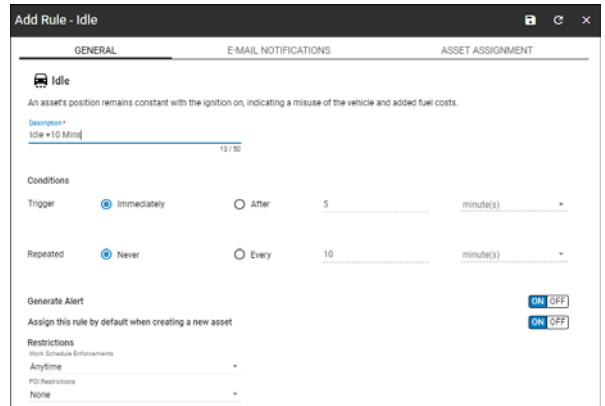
Add Rule - Idle

GENERAL E-MAIL NOTIFICATIONS ASSET ASSIGNMENT

Idle

An asset's position remains constant with the ignition on, indicating a misuse of the vehicle and added fuel costs.

Description *
Idle +10 Mins
13 / 50

Conditions

Trigger Immediately After 5 minute(s)

Repeated Never Every 10 minute(s)

Generate Alert ON OFF

Assign this rule by default when creating a new asset ON OFF

Restrictions
Work Schedule Enforcements
Anytime
POI Restrictions
None